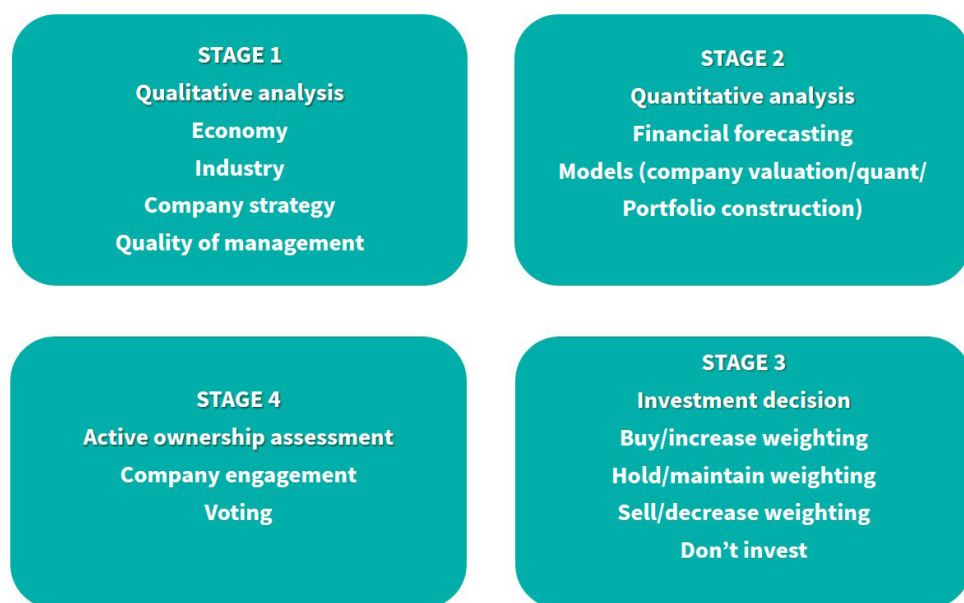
STAGE 1
Qualitative analysis
Economy
Industry
Company strategy
Quality of management

STAGE 2
Quantitative analysis
Financial forecasting
Models (company valuation/quant/ Portfolio construction)

STAGE 4
Active ownership assessment
Company engagement
Voting

STAGE 3
Investment decision
Buy/increase weighting
Hold/maintain weighting
Sell/decrease weighting
Don’t invest